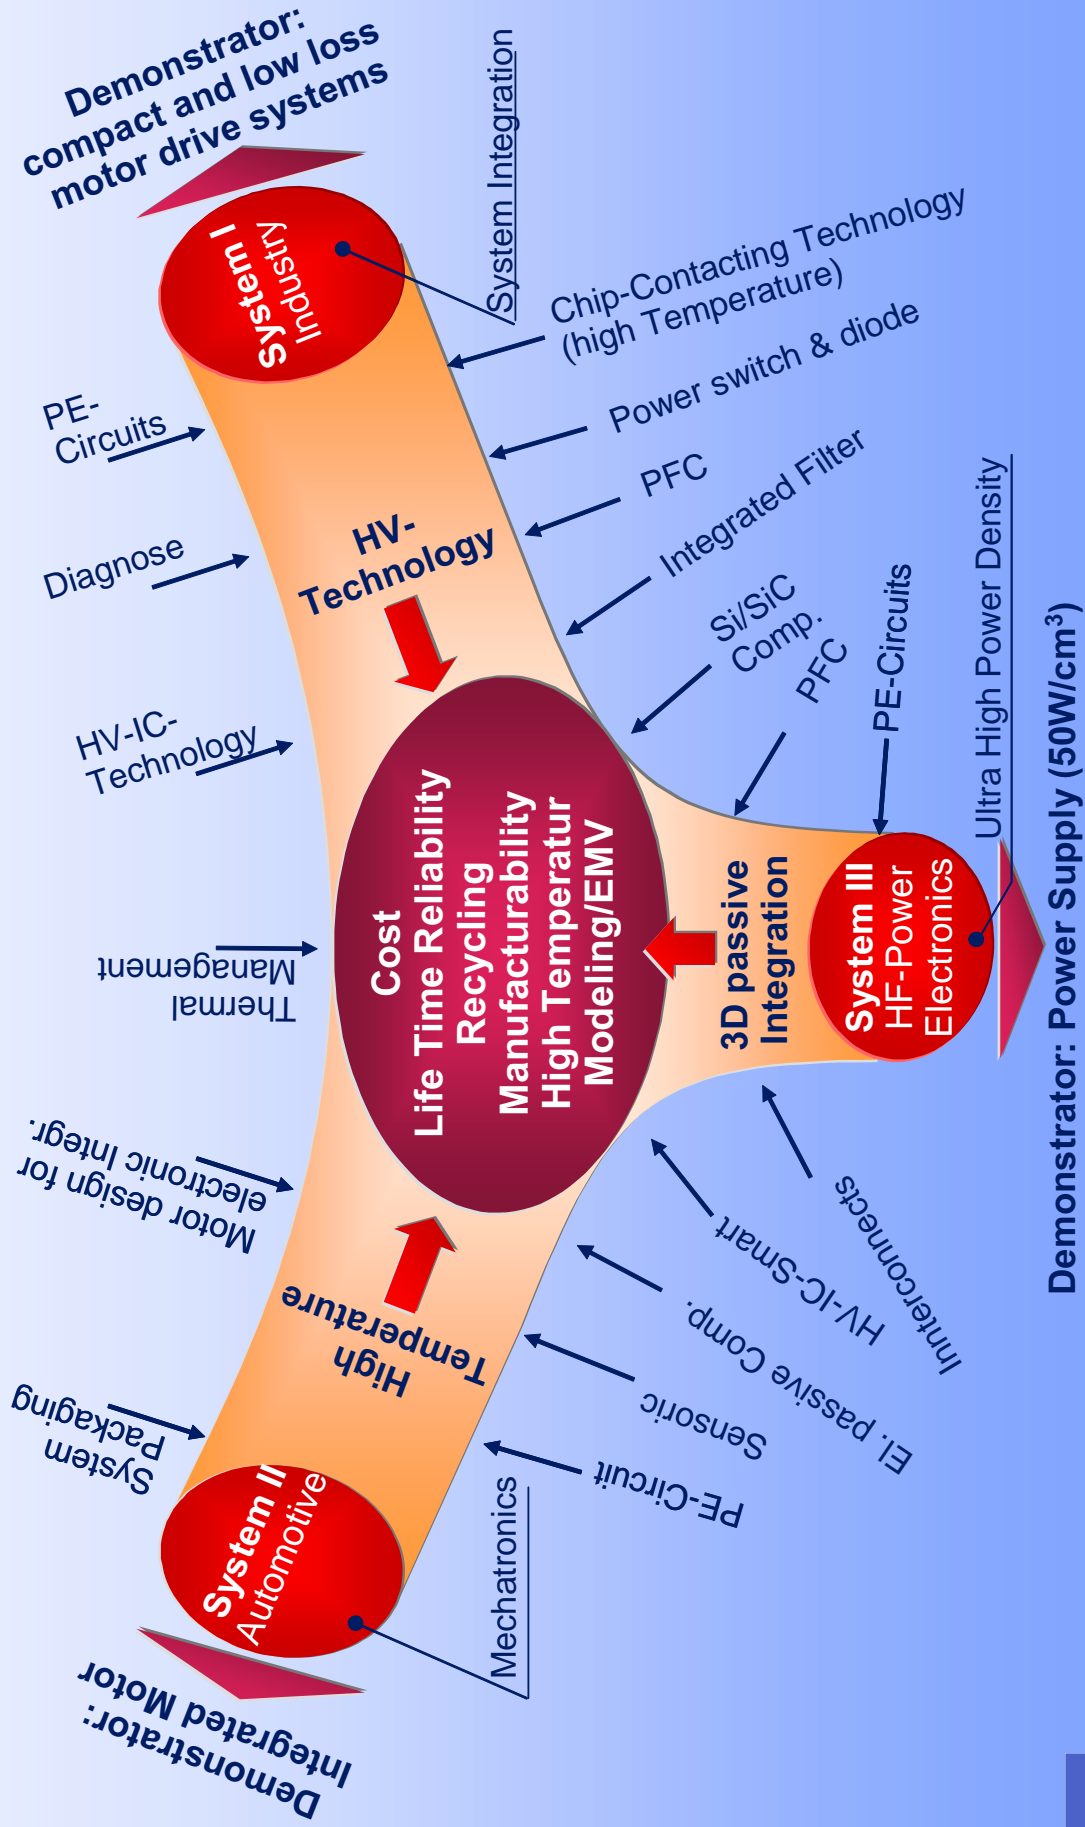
Demonstrator: compact and low loss motor drive systems

System I Industry

System Integration

Chip-Contacting Technology (high Temperature)

Power switch & diode

PFC

Integrated Filter

Si/SiC Comp.

PFC

PE-Circuits

Ultra High Power Density

PE-Circuits

Diagnose

HV-Technology

HV-IC-Technology

Thermal Management

Cost
Life Time Reliability
Recycling
Manufacturability
High Temperatur
Modeling/EMV

3D passive Integration

System III HF-Power Electronics

Demonstrator: Power Supply (50W/cm$^3$)

Motor design for electronic Integr.

High Temperature

System Packaging

System II Automotive

Mechatronics

PE-Circuit

Sensoric

El. passive Comp.

HV-IC-Smart

Interconnects

Demonstrator: Integrated Motor